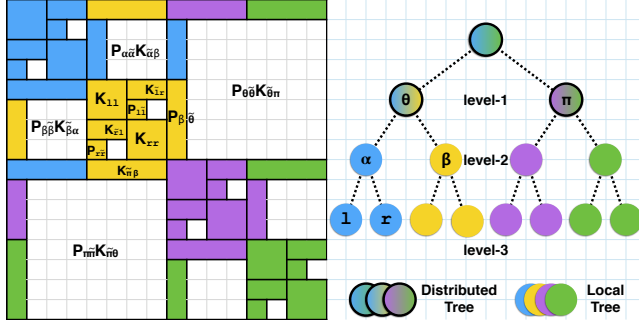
$P_{\alpha\tilde{\alpha}}K_{\tilde{\alpha}\beta}$

$P_{\theta\tilde{\theta}}K_{\tilde{\theta}\pi}$

$K_{ll}$

$K_{lr}$

$P_{l\tilde{l}}$

$P_{\beta\tilde{\beta}}$

$P_{\tilde{\beta}\tilde{\beta}}K_{\tilde{\beta}\alpha}$

$K_{\tilde{r}l}$

$K_{rr}$

$P_{r\tilde{r}}$

$K_{\tilde{\pi}\beta}$

$P_{\pi\tilde{\pi}}K_{\tilde{\pi}\theta}$

θ

π

level-1

α

β

level-2

l

r

level-3

Distributed Tree

Local Tree